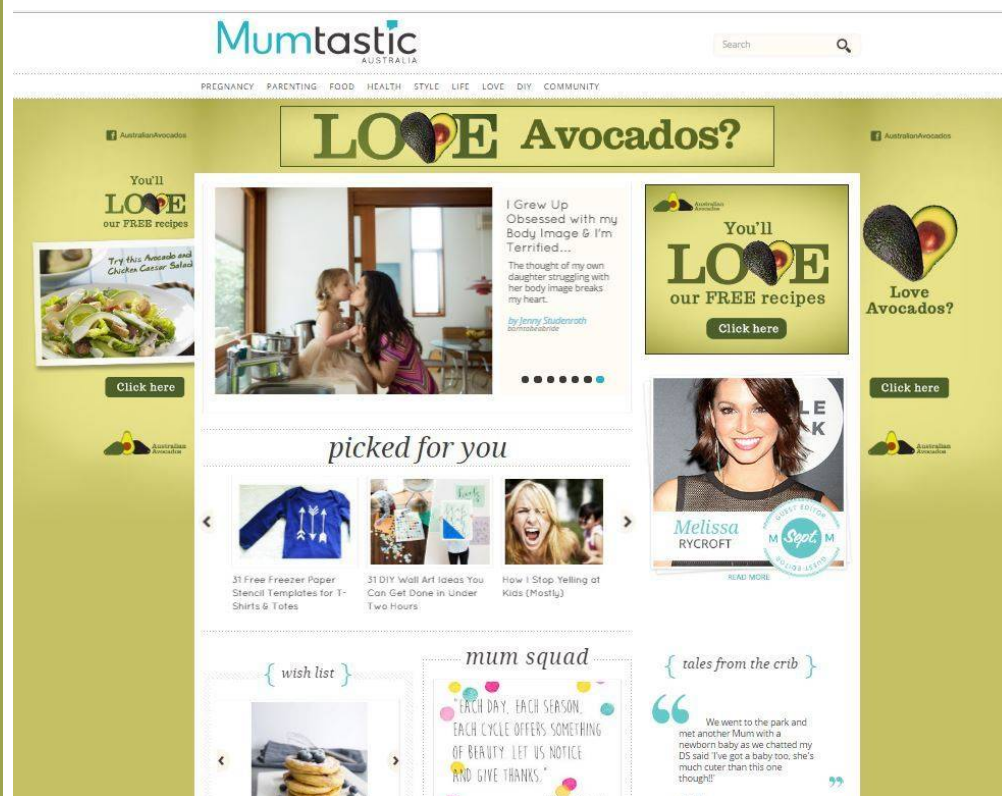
Mumtastic
AUSTRALIA

Search

PREGNANCY PARENTING FOOD HEALTH STYLE LIFE LOVE DIY COMMUNITY

AustralianAvocados

LOVE Avocados?

AustralianAvocados

You'll LOVE our FREE recipes

Try this Avocado and Chicken Caesar Salad

Click here

Australian Avocados

I Grew Up Obsessed with my Body Image & I'm Terrified...

The thought of my own daughter struggling with her body image breaks my heart.

by Jenny Studenroth
bornababride

Australian Avocados

You'll LOVE our FREE recipes

Click here

Love Avocados?

Click here

Australian Avocados

picked for you

31 Free Freezer Paper Stencil Templates for T-Shirts & Totes

31 DIY Wall Art Ideas You Can Get Done in Under Two Hours

How I Stop Yelling at Kids (Mostly)

Melissa RYCROFT

GUEST EDITOR Sept. M M

READ MORE

{ wish list }

mum squad

"EACH DAY, EACH SEASON, EACH CYCLE OFFERS SOMETHING OF BEAUTY. LET US NOTICE AND GIVE THANKS."

{ tales from the crib }

We went to the park and met another Mum with a newborn baby as we chatted my DS said 'I've got a baby too, she's much cuter than this one though!!'